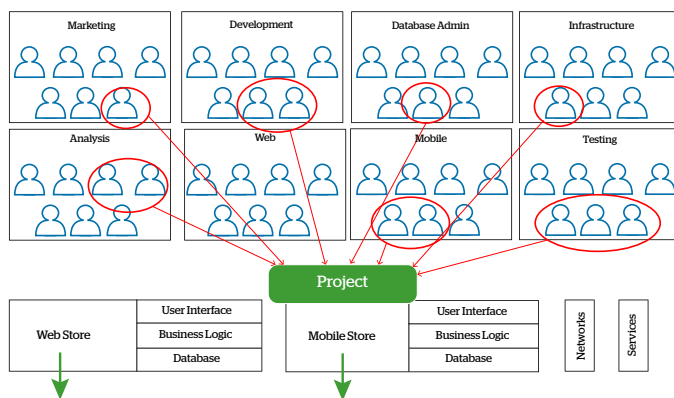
Marketing

Development

Database Admin

Infrastructure

Analysis

Web

Mobile

Testing

Project

Web Store

User Interface

Business Logic

Database

Mobile Store

User Interface

Business Logic

Database

Networks

Services